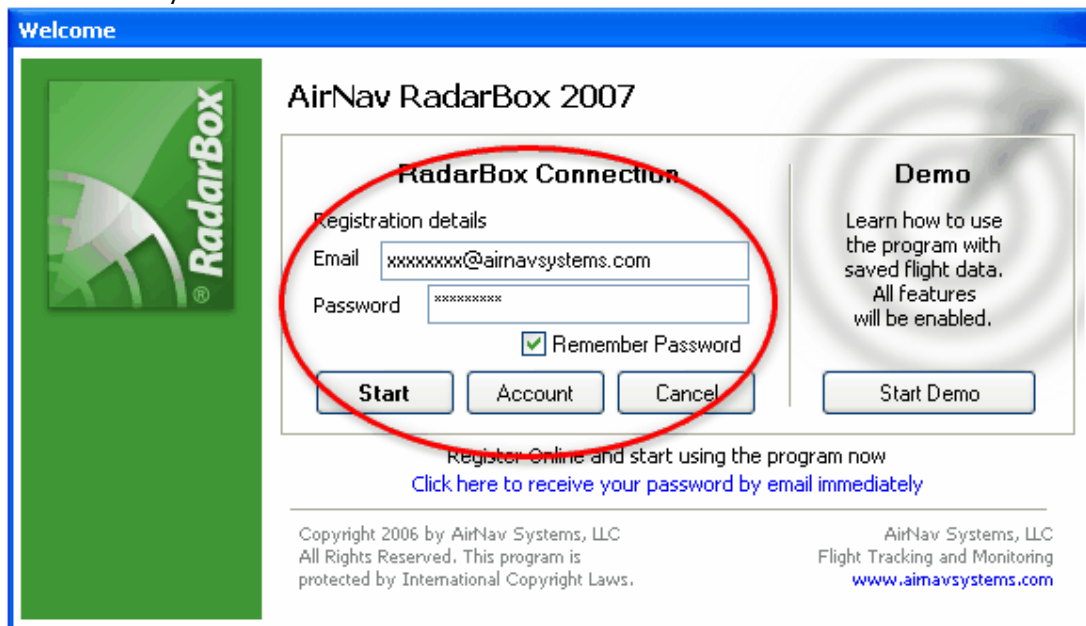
Welcome

RadarBox®

AirNav RadarBox 2007

RadarBox Connection

Registration details

Email xxxxxxxx@airnavsystems.com

Password **********

Remember Password

Start

Account

Cancel

Demo

Learn how to use the program with saved flight data. All features will be enabled.

Start Demo

Register Online and start using the program now

Click here to receive your password by email immediately

Copyright 2006 by AirNav Systems, LLC
All Rights Reserved. This program is protected by International Copyright Laws.

AirNav Systems, LLC
Flight Tracking and Monitoring
www.airnavsystems.com